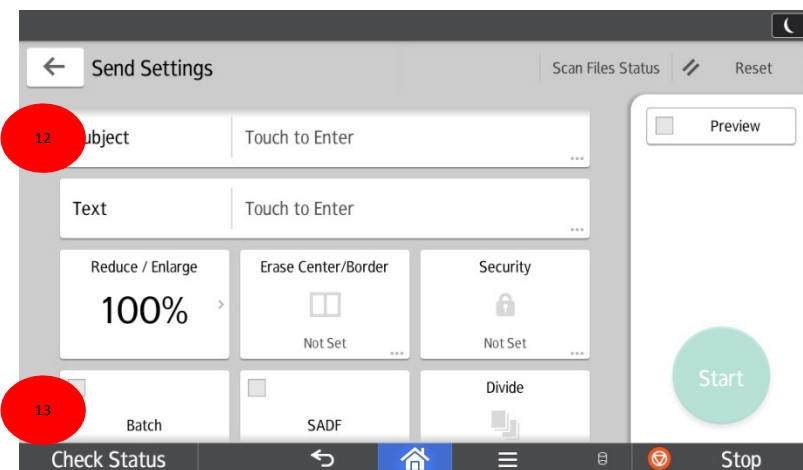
Send Settings

Scan Files Status

Reset

12

ubject

Touch to Enter

Text

Touch to Enter

Preview

Reduce / Enlarge

100%

Erase Center/Border

Not Set

Security

Not Set

13

Batch

SADF

Divide

Start

Check Status

Stop